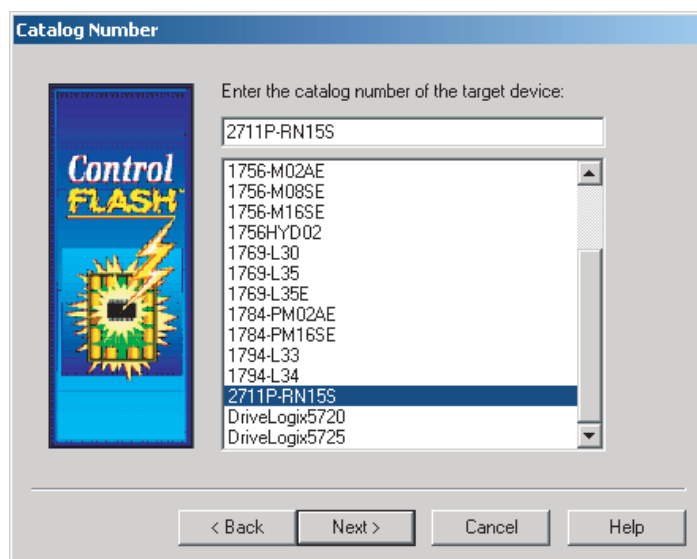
Catalog Number

Control FLASH

Enter the catalog number of the target device:

2711P-RN15S

1756-M02AE
1756-M08SE
1756-M16SE
1756HYD02
1769-L30
1769-L35
1769-L35E
1784-PM02AE
1784-PM16SE
1794-L33
1794-L34
2711P-RN15S
DriveLogix5720
DriveLogix5725

< Back
Next >
Cancel
Help